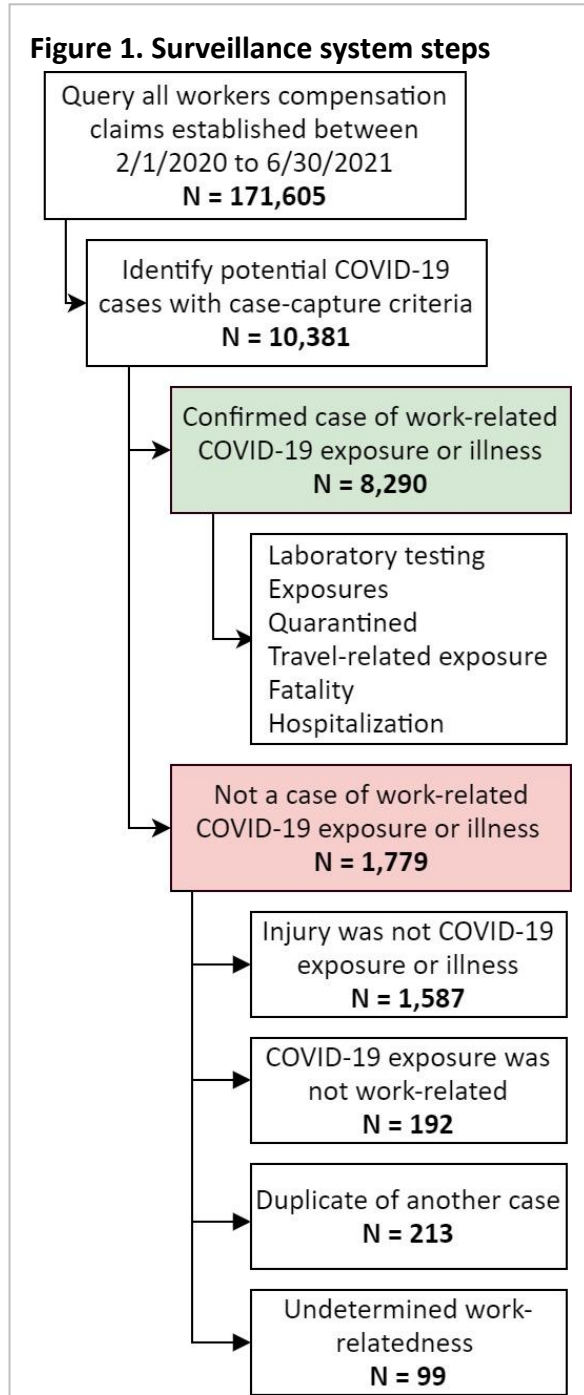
**Figure 1. Surveillance system steps**

Query all workers compensation claims established between 2/1/2020 to 6/30/2021
**N = 171,605**

Identify potential COVID-19 cases with case-capture criteria
**N = 10,381**

Confirmed case of work-related COVID-19 exposure or illness
**N = 8,290**

Laboratory testing
Exposures
Quarantined
Travel-related exposure
Fatality
Hospitalization

Not a case of work-related COVID-19 exposure or illness
**N = 1,779**

Injury was not COVID-19 exposure or illness
**N = 1,587**

COVID-19 exposure was not work-related
**N = 192**

Duplicate of another case
**N = 213**

Undetermined work-relatedness
**N = 99**